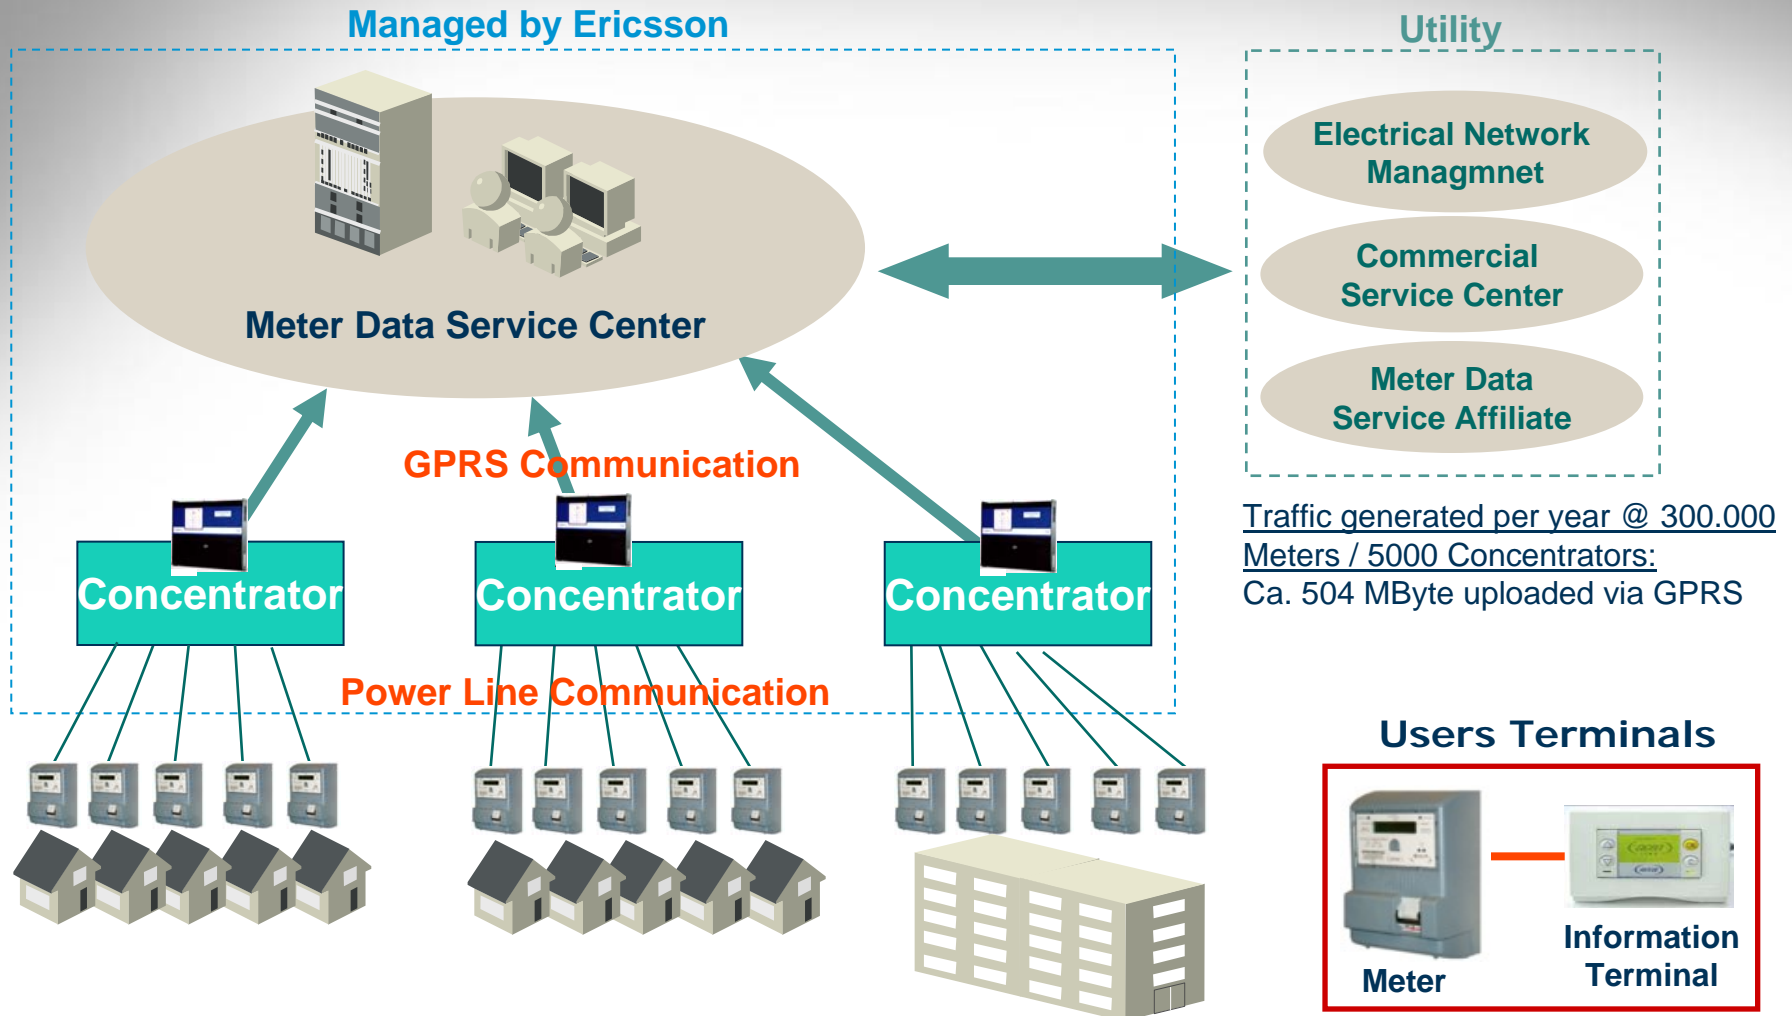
Managed by Ericsson

Meter Data Service Center

GPRS Communication

Concentrator

Concentrator

Concentrator

Power Line Communication

Utility

Electrical Network Managmnet

Commercial Service Center

Meter Data Service Affiliate

Traffic generated per year @ 300.000 Meters / 5000 Concentrators:
Ca. 504 MByte uploaded via GPRS

Users Terminals

Meter

Information Terminal